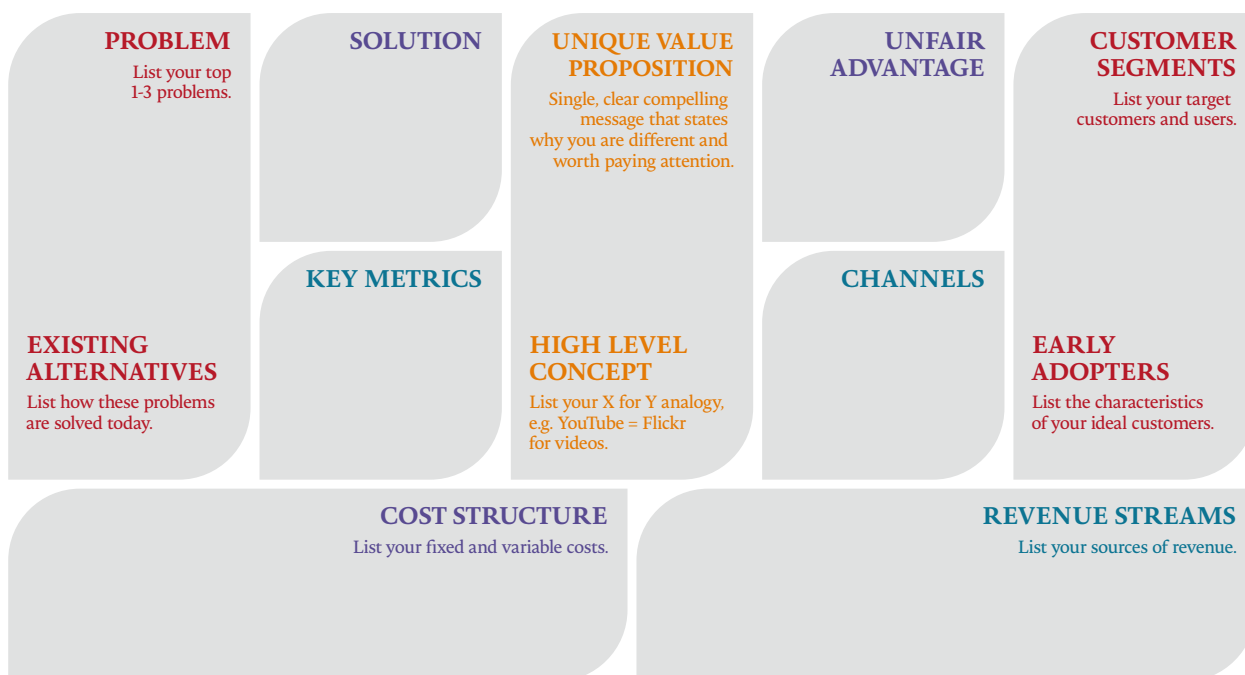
PROBLEM
List your top 1-3 problems.

EXISTING ALTERNATIVES
List how these problems are solved today.

SOLUTION

KEY METRICS

UNIQUE VALUE PROPOSITION
Single, clear compelling message that states why you are different and worth paying attention.

HIGH LEVEL CONCEPT
List your X for Y analogy, e.g. YouTube = Flickr for videos.

UNFAIR ADVANTAGE

CHANNELS

CUSTOMER SEGMENTS
List your target customers and users.

EARLY ADOPTERS
List the characteristics of your ideal customers.

COST STRUCTURE
List your fixed and variable costs.

REVENUE STREAMS
List your sources of revenue.